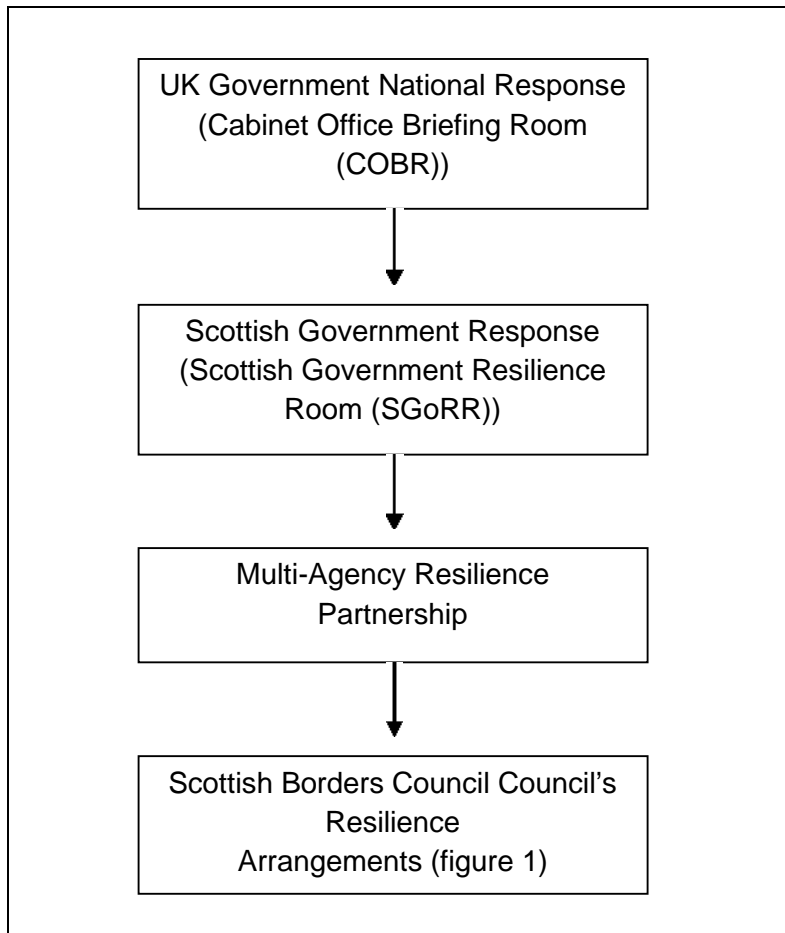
UK Government National Response (Cabinet Office Briefing Room (COBR))

Scottish Government Response (Scottish Government Resilience Room (SGoRR))

Multi-Agency Resilience Partnership

Scottish Borders Council Council's Resilience Arrangements (figure 1)